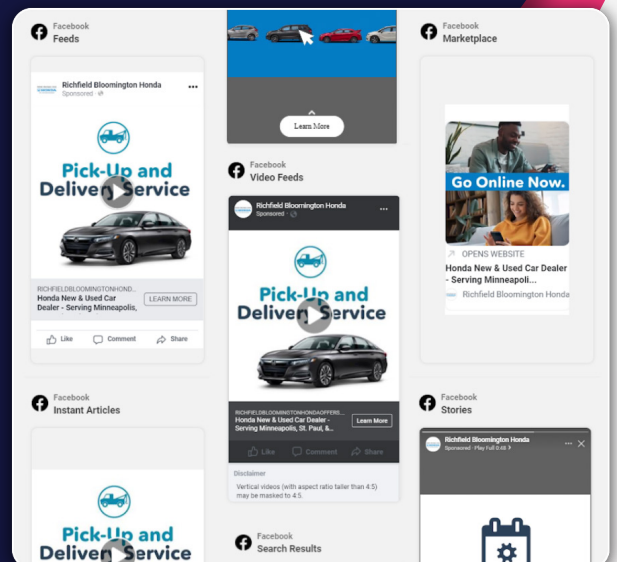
Facebook
Feeds

Richfield Bloomington Honda
Sponsored

Pick-Up and Delivery Service

RICHFIELDBLOOMINGTONHOND...
Honda New & Used Car Dealer - Serving Minneapolis,
LEARN MORE

Like Comment Share

Learn More

Facebook
Video Feeds

Richfield Bloomington Honda
Sponsored

Pick-Up and Delivery Service

RICHFIELDBLOOMINGTONHONDAOFFERE...
Honda New & Used Car Dealer - Serving Minneapolis, St. Paul, &...
Learn More

Like Comment Share

Disclaimer
Vertical videos (with aspect ratio taller than 4:5) may be masked to 4:5.

Facebook
Marketplace

Go Online Now.

OPENS WEBSITE
Honda New & Used Car Dealer - Serving Minneapoli...
Richfield Bloomington Honda

Facebook
Instant Articles

Pick-Up and Delivery Service

Facebook
Search Results

Facebook
Stories

Richfield Bloomington Honda
Sponsored · Play Full 0:46